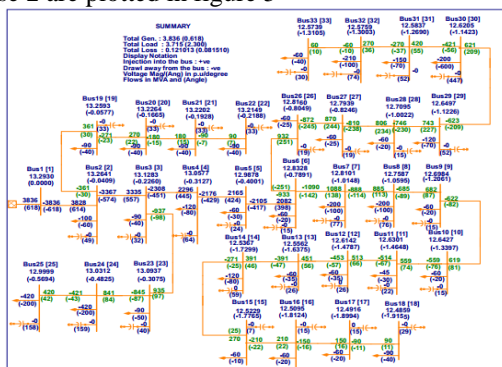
se 2 are plotted in figure 6

SUMMARY
Total Gen. : 3.836 (0.618)
Total Load : 3.715 (2.300)
Total Loss : 0.121513 (0.081510)
Display Notation
Injection into the bus : +ve
Drawl away from the bus : -ve
Voltage Mag(Ang) in p.u/degree
Flows in MVA and (Angle)

Bus33 [33] 12.5739 (-1.3105)
Bus32 [32] 12.5759 (-1.3083)
Bus31 [31] 12.5837 (-1.2690)
Bus30 [30] 12.6205 (-1.1423)

Bus19 [19] 13.2593 (-0.0577)
Bus20 [20] 13.2264 (-0.1665)
Bus21 [21] 13.2202 (-0.1928)
Bus22 [22] 13.2149 (-0.2188)
Bus26 [26] 12.8160 (-0.8049)
Bus27 [27] 12.7939 (-0.8246)
Bus28 [28] 12.7095 (-1.0022)
Bus29 [29] 12.6497 (-1.1226)

Bus1 [1] 13.2930 (0.0000)
Bus2 [2] 13.2641 (-0.0409)
Bus3 [3] 13.1283 (-0.2260)
Bus4 [4] 13.0577 (-0.3127)
Bus5 [5] 12.9878 (-0.4001)
Bus6 [6] 12.8328 (-0.7891)
Bus7 [7] 12.8101 (-0.8148)
Bus8 [8] 12.7587 (-1.0595)
Bus9 [9] 12.6984 (-1.2061)

Bus14 [14] 12.5367 (-1.7299)
Bus13 [13] 12.5562 (-1.6375)
Bus12 [12] 12.6142 (-1.4787)
Bus11 [11] 12.6301 (-1.4648)
Bus10 [10] 12.6427 (-1.3397)

Bus25 [25] 12.9999 (-0.5694)
Bus24 [24] 13.0312 (-0.4825)
Bus23 [23] 13.0937 (-0.3075)

Bus15 [15] 12.5229 (-1.7765)
Bus16 [16] 12.5095 (-1.8124)
Bus17 [17] 12.4916 (-1.8994)
Bus18 [18] 12.4859 (-1.9139)

3836 (618)
-3836 (-618)
3828 (614)
-361 (-38)
-3367 (-574)
3335 (557)
-2308 (-451)
2296 (445)
-2176 (-429)
2165 (424)
-2105 (-417)
2082 (410)
-1090 (-142)
1868 (188)
-885 (-114)
883 (113)
-685 (-69)
682 (68)
361 (33)
-271 (-22)
270 (23)
-180 (-33)
180 (33)
-90 (-40)
90 (40)
-932 (-251)
932 (251)
-872 (-245)
870 (244)
-808 (-236)
806 (234)
-743 (-230)
743 (227)
-623 (-209)
60 (10)
-270 (-100)
270 (100)
-420 (-200)
420 (200)
-621 (-209)
621 (209)
-210 (-100)
-150 (-70)
-200 (-600)
-60 (-25)
-100 (-60)
-90 (-40)
-120 (-80)
-60 (-20)
-60 (-35)
-937 (-98)
-60 (-20)
-120 (-70)
-60 (-20)
-45 (-30)
-60 (-20)
-60 (-35)
-60 (-20)
-200 (-100)
-60 (-20)
-453 (-88)
513 (64)
-514 (-87)
559 (74)
-559 (-76)
688 (81)
-391 (-46)
451 (56)
-271 (-25)
391 (46)
-420 (-200)
420 (200)
-841 (-407)
845 (87)
-935 (-97)
-60 (-10)
60 (10)
-210 (-100)
210 (100)
-150 (-60)
150 (60)
-90 (-40)
90 (40)
-60 (-20)
-120 (-80)
-60 (-20)
-90 (-40)
-90 (-40)
-40 (-10)
-120 (-80)
-90 (-40)
(158)
(201)
(159)
(97)
(32)
(39)
(49)
(59)
(1)